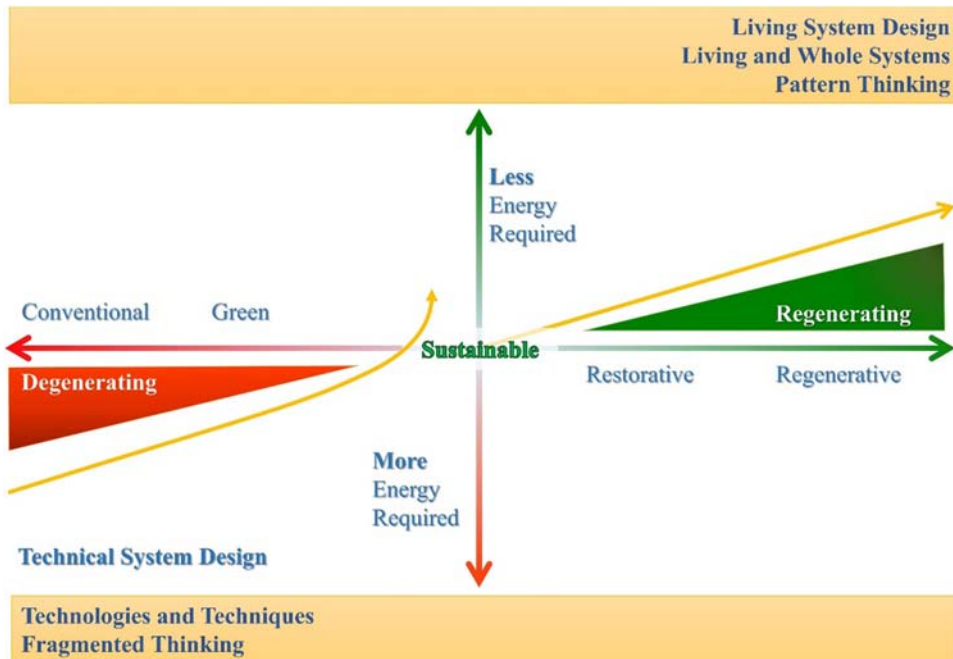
Living System Design
Living and Whole Systems
Pattern Thinking

Less
Energy
Required

Conventional

Green

Regenerating

Sustainable

Degenerating

Restorative

Regenerative

More
Energy
Required

Technical System Design

Technologies and Techniques
Fragmented Thinking